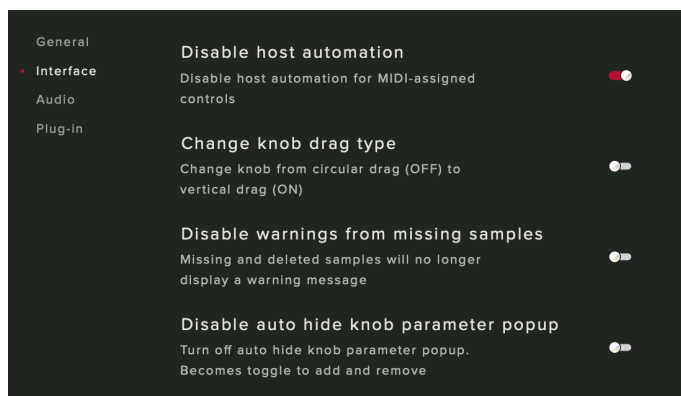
General
Interface
Audio
Plug-in

Disable host automation
Disable host automation for MIDI-assigned controls

Change knob drag type
Change knob from circular drag (OFF) to vertical drag (ON)

Disable warnings from missing samples
Missing and deleted samples will no longer display a warning message

Disable auto hide knob parameter popup
Turn off auto hide knob parameter popup. Becomes toggle to add and remove